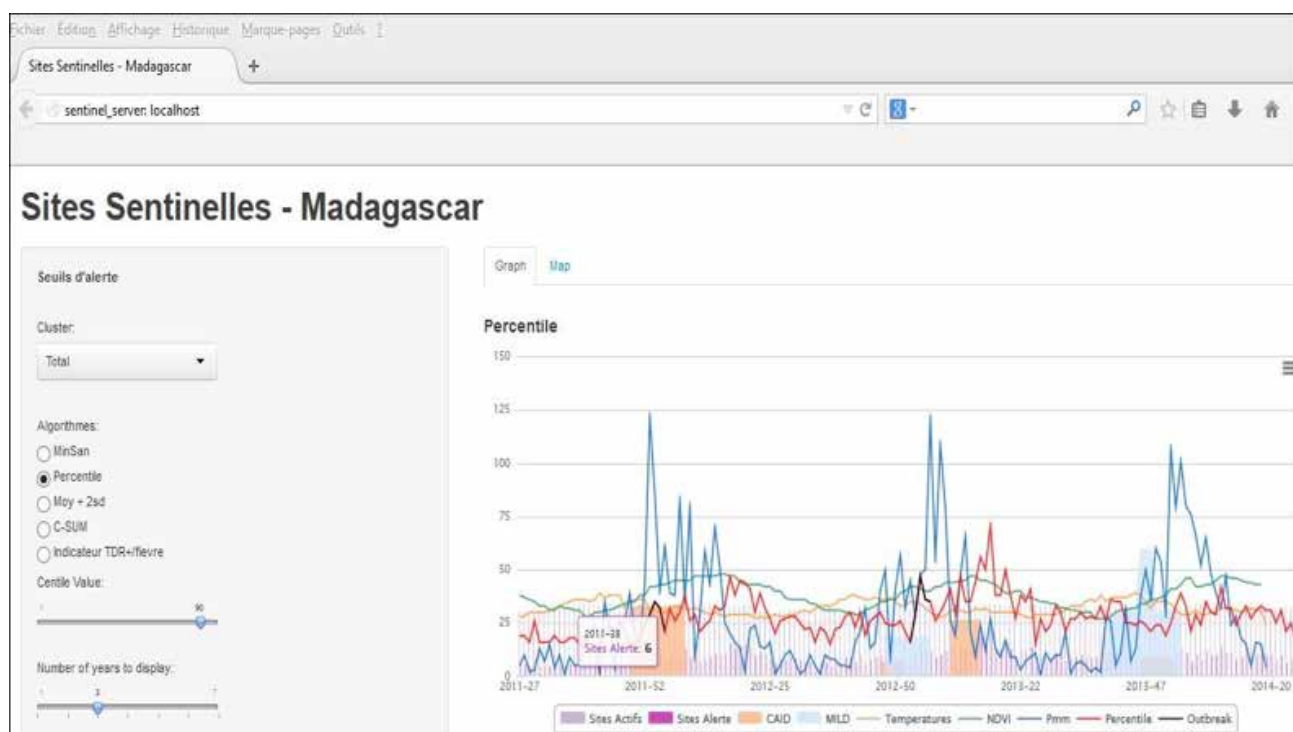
Fichier Édition Affichage Historique Marque-pages Outils ?

Sites Sentinelles - Madagascar +

sentinel_server: localhost

# Sites Sentinelles - Madagascar

Seuils d'alerte

Cluster:

Total

Algorithmes:

MinSan

Percentile

Moy + 2sd

C-SUM

Indicateur TDR+/fievre

Centile Value:

1 90

Number of years to display:

1 2 7

Graph Map

Percentile

150

125

100

75

50

25

0

2011-27 2011-52 2012-25 2012-50 2013-22 2013-47 2014-20

2011-38
Sites Alerte: 6

Sites Actifs Sites Alerte CAID MILD Temperatures NDVI Pmm Percentile Outbreak